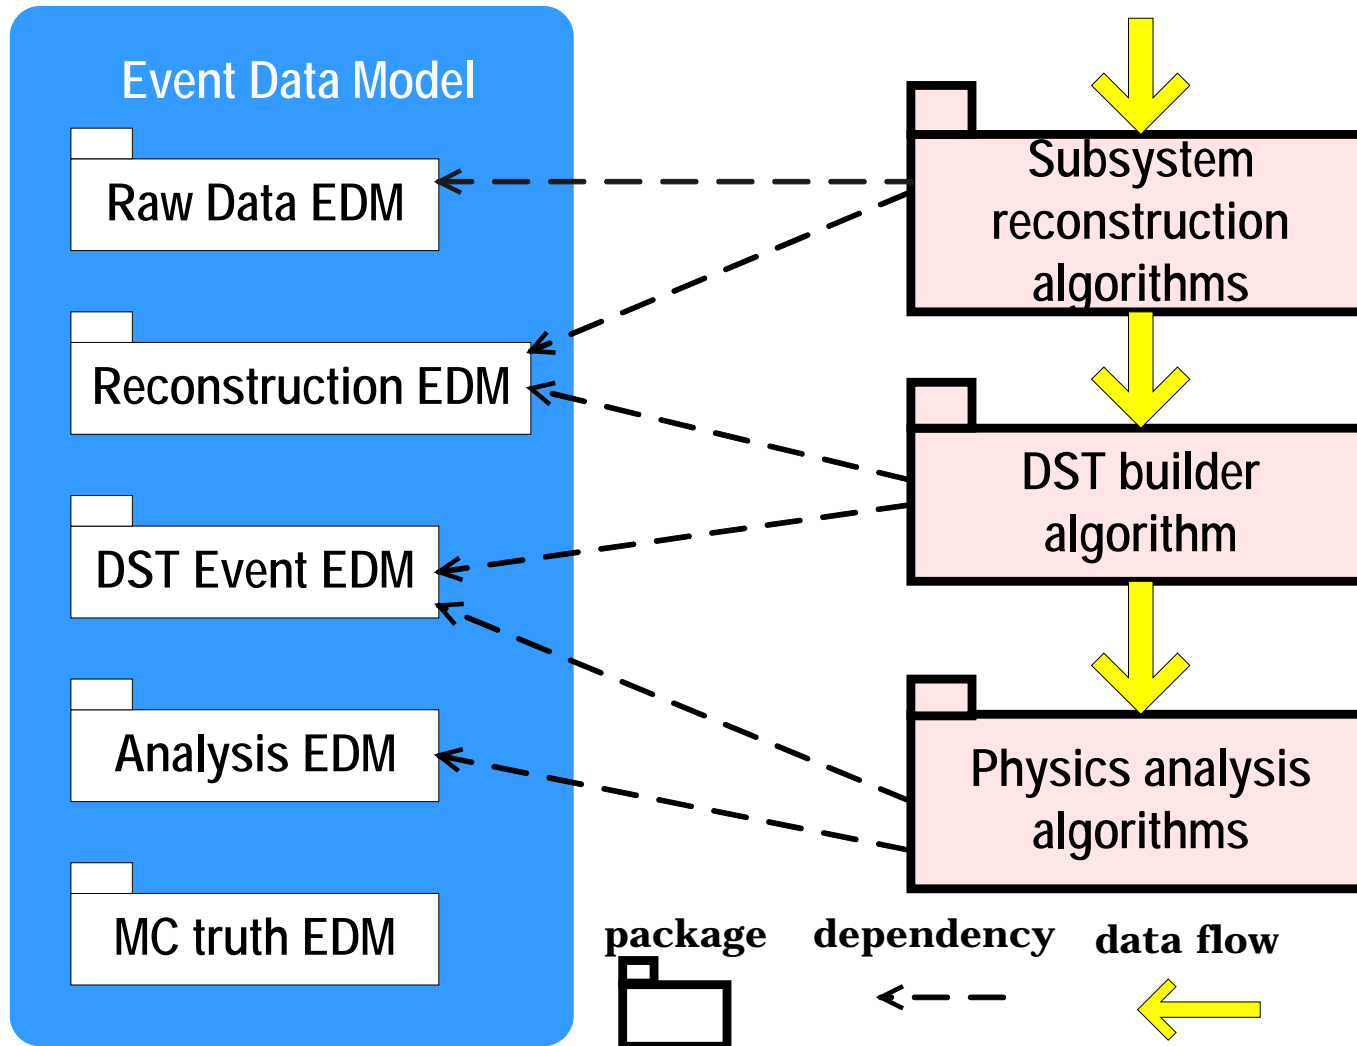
Event Data Model

Raw Data EDM

Reconstruction EDM

DST Event EDM

Analysis EDM

MC truth EDM

Subsystem reconstruction algorithms

DST builder algorithm

Physics analysis algorithms

package

dependency

data flow